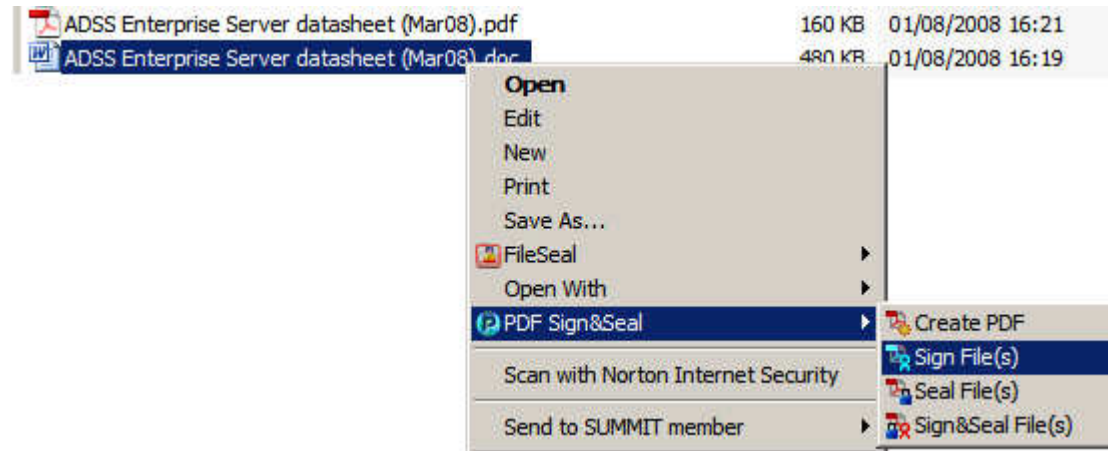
ADSS Enterprise Server datasheet (Mar08).pdf 160 KB 01/08/2008 16:21
ADSS Enterprise Server datasheet (Mar08).doc 480 KB 01/08/2008 16:19

Open
Edit
New
Print
Save As...
FileSeal
Open With
PDF Sign&Seal
Scan with Norton Internet Security
Send to SUMMIT member

Create PDF
Sign File(s)
Seal File(s)
Sign&Seal File(s)